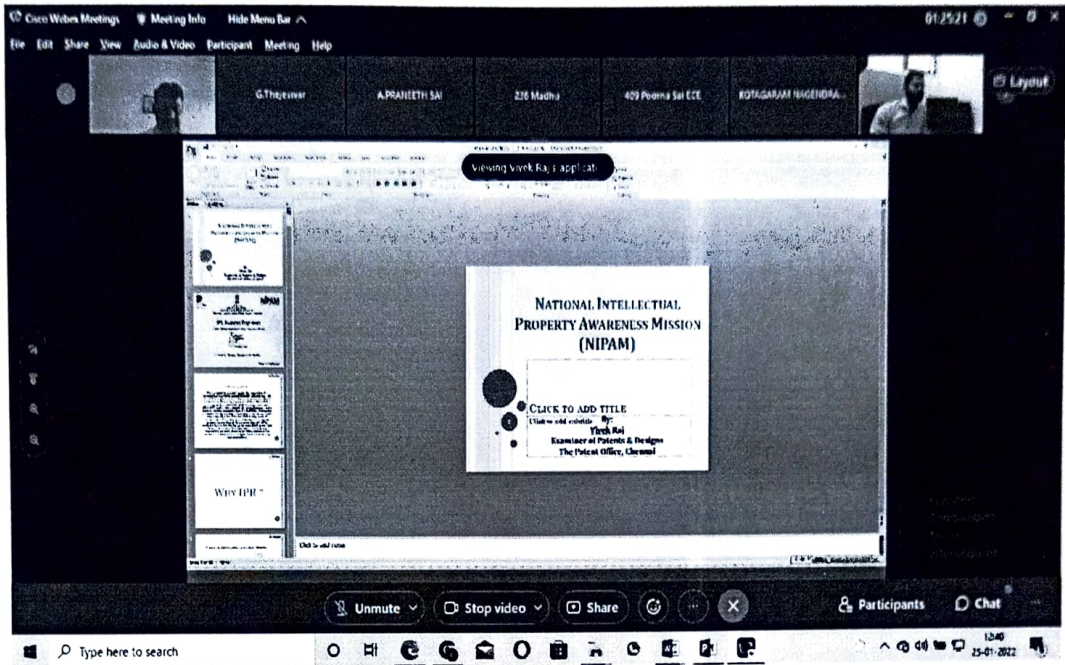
Cisco Webex Meetings   Meeting Info   Hide Menu Bar

01:25:21

File  Edit  Share  View  Audio & Video  Participant  Meeting  Help

Layout

G.Thejeswar   A.PRANEETH SAI   226 Madhu   409 Poorna Sai ECE   KOTAGARAM NAGENDRA...

Viewing Vivek Raj's applicati

NATIONAL INTELLECTUAL PROPERTY AWARENESS MISSION (NIPAM)

CLICK TO ADD TITLE

Click to add subtitle   By:
Vivek Raj
Examiner of Patents & Designs
The Patent Office, Chennai

WHY IPR?

Click to add notes

Unmute   Stop video   Share   Participants   Chat

Type here to search

12:40
25-01-2022